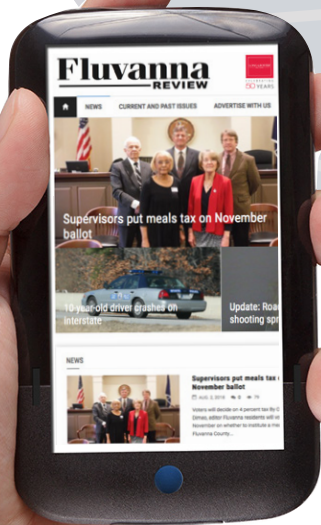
Fluvanna
REVIEW

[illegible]
50 YEARS

NEWS
CURRENT AND PAST ISSUES
ADVERTISE WITH US

Supervisors put meals tax on November ballot

10-year-old driver crashes on interstate

Update: Road shooting spr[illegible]

NEWS

Supervisors put meals tax on November ballot

AUG 3, 2016

Voters will decide on 4 percent tax By C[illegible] DiNeo, editor Fluvanna residents will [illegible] November on whether to institute a me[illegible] Fluvanna County...